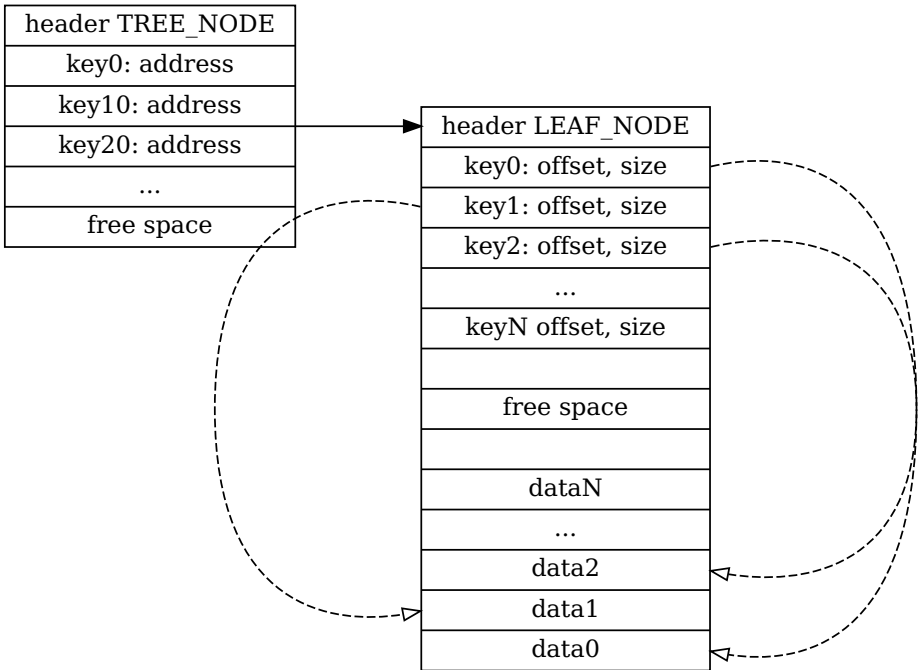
| header TREE_NODE |
|---|
| key0: address |
| key10: address |
| key20: address |
| ... |
| free space |

| header LEAF_NODE |
|---|
| key0: offset, size |
| key1: offset, size |
| key2: offset, size |
| ... |
| keyN offset, size |
| |
| free space |
| |
| dataN |
| ... |
| data2 |
| data1 |
| data0 |